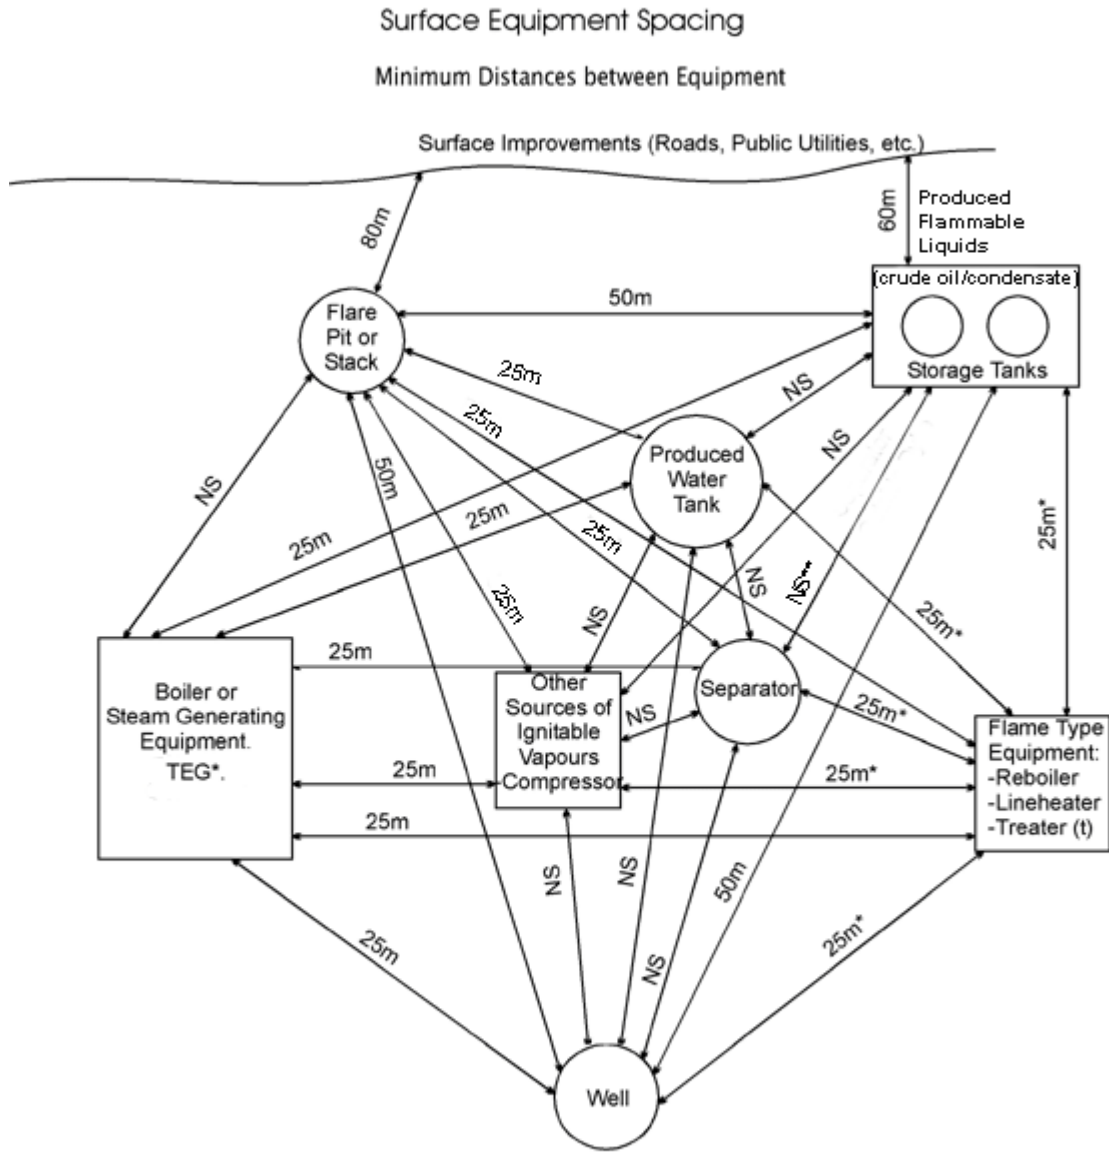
Surface Equipment Spacing

Minimum Distances between Equipment

Surface Improvements (Roads, Public Utilities, etc.)

80m

60m

Produced Flammable Liquids

(crude oil/condensate)

Storage Tanks

50m

Flare Pit or Stack

25m

NS

25m

NS

Produced Water Tank

NS

50m

25m

25m

25m

25m

NS

NS

NS**

25m*

25m*

Boiler or Steam Generating Equipment. TEG*.

25m

Other Sources of Ignitable Vapours Compressor

Separator

NS

25m*

Flame Type Equipment: -Reboiler -Lineheater -Treater (t)

25m

25m*

25m

NS

NS

50m

NS

25m

25m*

Well